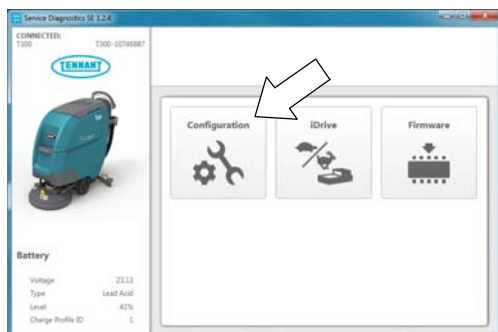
Service Diagnostics SE 1.2.4

CONNECTED:
T300
T300-10746887

TENNANT

Configuration

iDrive

Firmware

Battery

| Voltage | 23.13 |
|---|---|
| Type | Lead Acid |
| Level | 41% |
| Charge Profile ID | 1 |